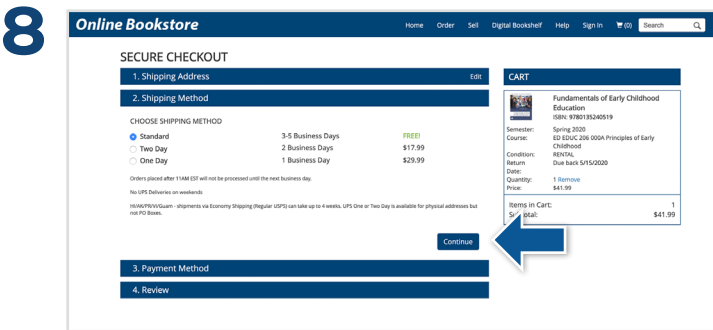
8

Online Bookstore

Home Order Sell Digital Bookshelf Help Sign In (0) Search

SECURE CHECKOUT

1. Shipping Address Edit

2. Shipping Method

CHOOSE SHIPPING METHOD

| | | |
|---|---|---|
| Standard | 3-5 Business Days | FREE! |
| Two Day | 2 Business Days | $17.99 |
| One Day | 1 Business Day | $29.99 |

Orders placed after 11AM EST will not be processed until the next business day.

No UPS Deliveries on weekends

HI/AK/PR/VI/Guam - shipments via Economy Shipping (Regular USPS) can take up to 4 weeks. UPS One or Two Day is available for physical addresses but not PO Boxes.

Continue

3. Payment Method

4. Review

CART

Fundamentals of Early Childhood Education
ISBN: 9780135240519

Semester: Spring 2020
Course: ED EDUC 206 000A Principles of Early Childhood
Condition: RENTAL
Return Date: Due back 5/15/2020
Quantity: 1 Remove
Price: $41.99

Items in Cart: 1
Su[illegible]otal: $41.99